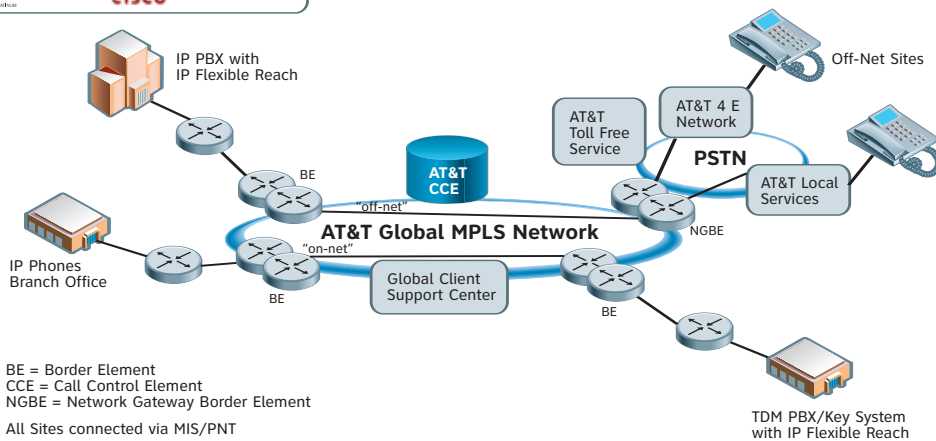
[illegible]

IP PBX with IP Flexible Reach

Off-Net Sites

AT&T Toll Free Service

AT&T 4 E Network

PSTN

AT&T CCE

BE

"off-net"

AT&T Local Services

NGBE

AT&T Global MPLS Network

"on-net"

IP Phones Branch Office

BE

Global Client Support Center

BE

BE = Border Element
CCE = Call Control Element
NGBE = Network Gateway Border Element

All Sites connected via MIS/PNT

TDM PBX/Key System with IP Flexible Reach